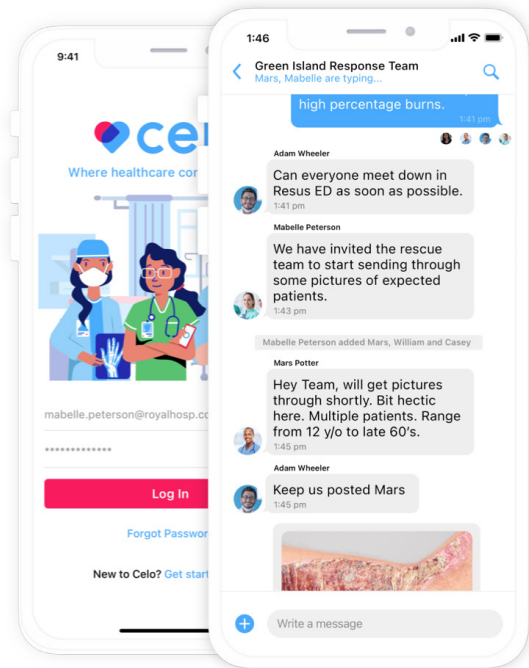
9:41

celo

Where healthcare co

mabelle.peterson@royalhosp.co

••••••••••••••

Log In

Forgot Passwor

New to Celo? Get start

1:46

Green Island Response Team
Mars, Mabelle are typing...

high percentage burns.
1:41 pm

Adam Wheeler
Can everyone meet down in Resus ED as soon as possible.
1:41 pm

Mabelle Peterson
We have invited the rescue team to start sending through some pictures of expected patients.
1:43 pm

Mabelle Peterson added Mars, William and Casey

Mars Potter
Hey Team, will get pictures through shortly. Bit hectic here. Multiple patients. Range from 12 y/o to late 60's.
1:45 pm

Adam Wheeler
Keep us posted Mars
1:45 pm

Write a message